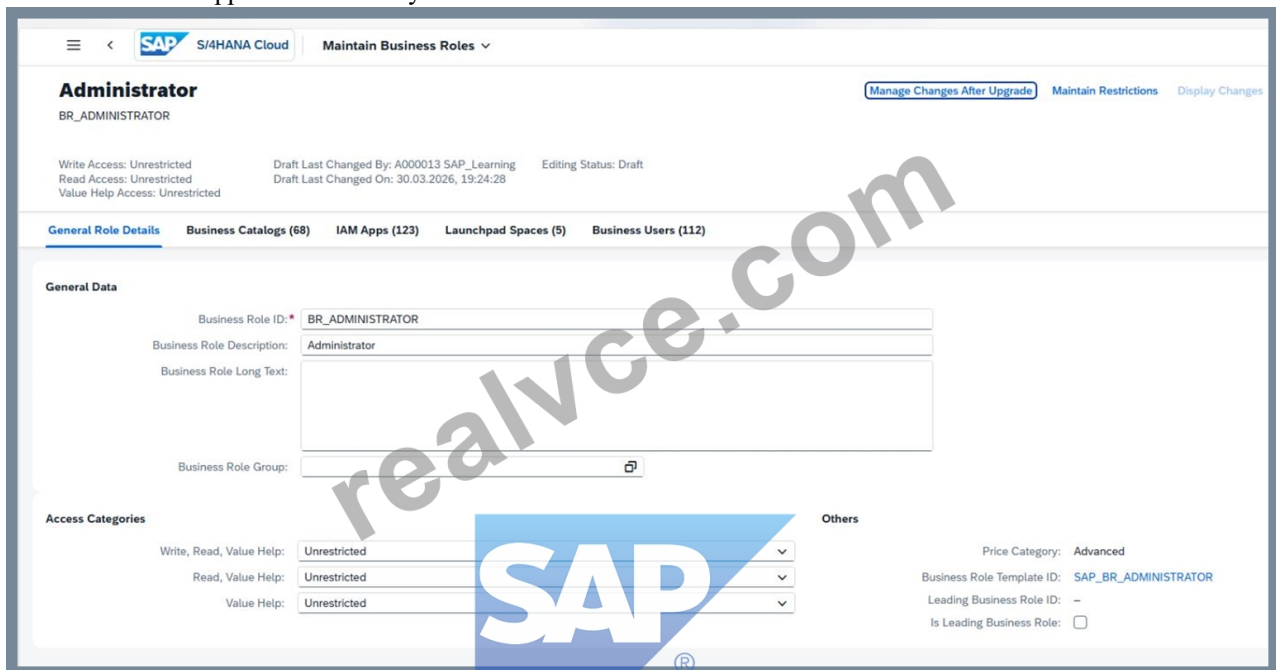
SAP S/4HANA Cloud | Maintain Business Roles ∨

Administrator
BR_ADMINISTRATOR

Manage Changes After Upgrade | Maintain Restrictions | Display Changes

Write Access: Unrestricted
Read Access: Unrestricted
Value Help Access: Unrestricted

Draft Last Changed By: A000013 SAP_Learning
Draft Last Changed On: 30.03.2026, 19:24:28

Editing Status: Draft

General Role Details | Business Catalogs (68) | IAM Apps (123) | Launchpad Spaces (5) | Business Users (112)

General Data

Business Role ID:* BR_ADMINISTRATOR
Business Role Description: Administrator
Business Role Long Text:
Business Role Group:

Access Categories

Write, Read, Value Help: Unrestricted
Read, Value Help: Unrestricted
Value Help: Unrestricted

Others

Price Category: Advanced
Business Role Template ID: SAP_BR_ADMINISTRATOR
Leading Business Role ID: –
Is Leading Business Role:

realvce.com

SAP®